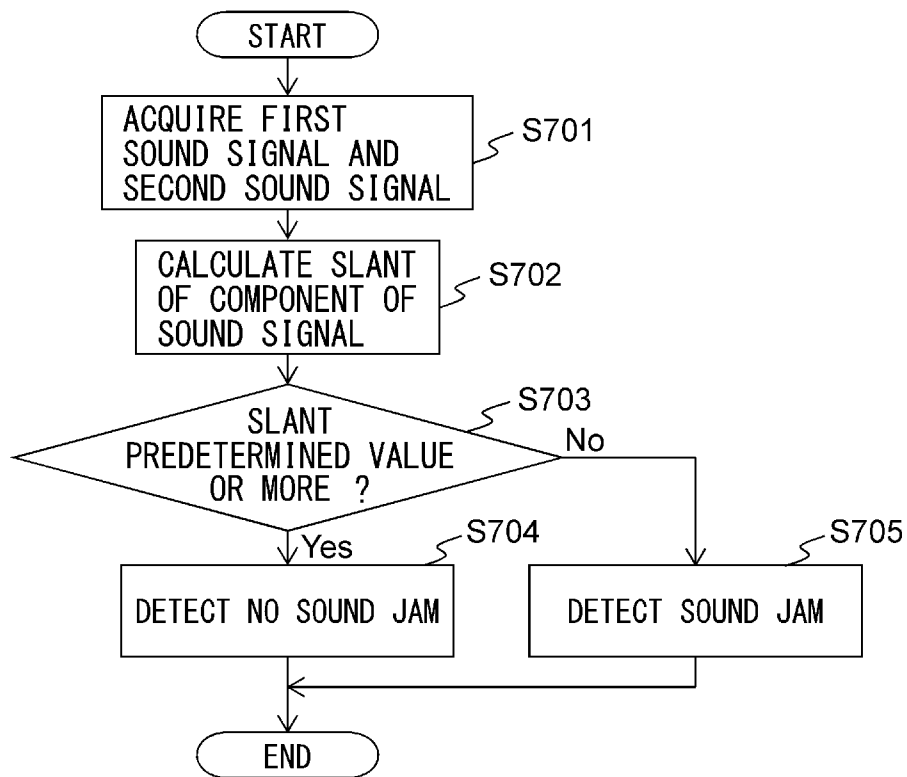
START

ACQUIRE FIRST SOUND SIGNAL AND SECOND SOUND SIGNAL

S701

CALCULATE SLANT OF COMPONENT OF SOUND SIGNAL

S702

SLANT PREDETERMINED VALUE OR MORE ?

S703

No

Yes

S704

DETECT NO SOUND JAM

S705

DETECT SOUND JAM

END